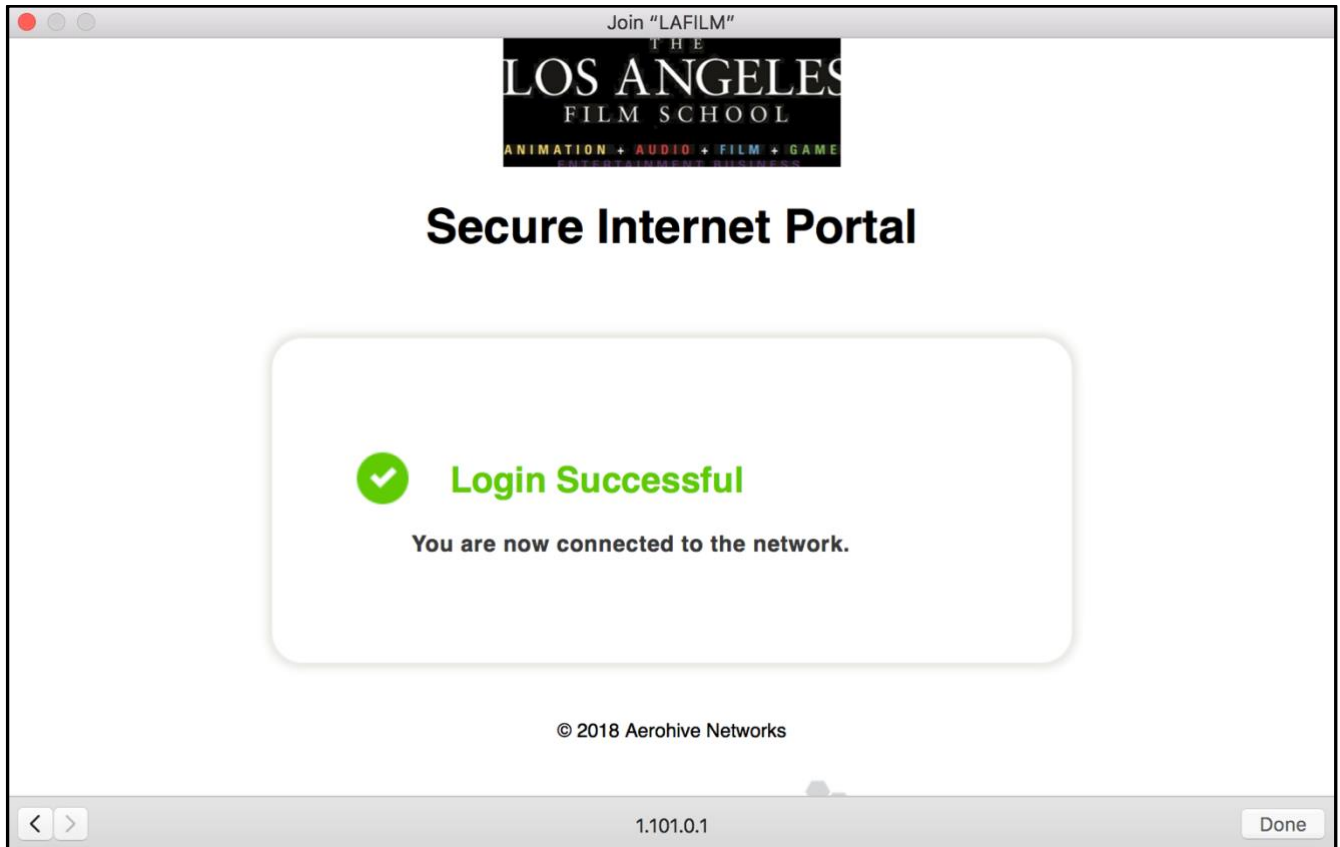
Join "LAFILM"

THE
LOS ANGELES
FILM SCHOOL
ANIMATION + AUDIO + FILM + GAME
ENTERTAINMENT BUSINESS

Secure Internet Portal

Login Successful

You are now connected to the network.

© 2018 Aerohive Networks

1.101.0.1

Done